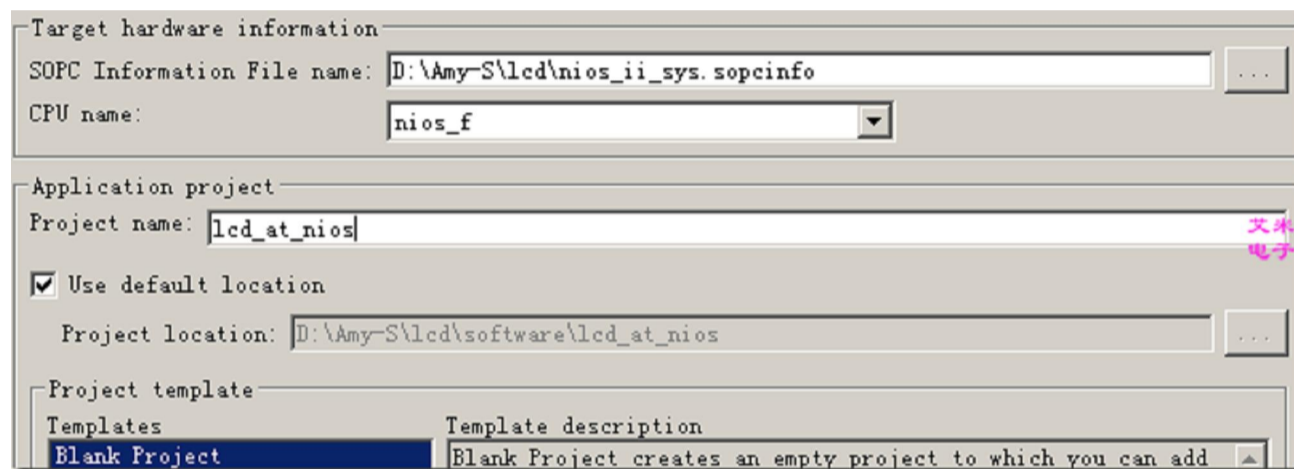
Target hardware information
SOPC Information File name: D:\Amy-S\lcd\nios_ii_sys.sopcinfo
...
CPU name: nios_f

Application project
Project name: lcd_at_nios
艾米
电子
Use default location
Project location: D:\Amy-S\lcd\software\lcd_at_nios
...
Project template
Templates
Blank Project
Template description
Blank Project creates an empty project to which you can add